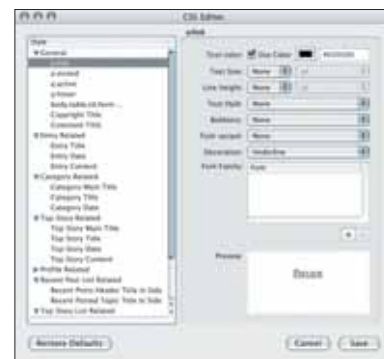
CSS Editor

a:link

Style
▼General
a:link
a:visited
a:active
a:hover
body,table,td,form...
Copyright Title
Comment Title
▼Entry Related
Entry Title
Entry Date
Entry Content
▼Category Related
Category Main Title
Category Title
Category Date
▼Top Story Related
Top Story Main Title
Top Story Title
Top Story Date
Top Story Content
▶Profile Related
▼Recent Post List Related
Recent Photo Header Title in Side
Recent Posted Topic Title in Side
▼Top Story List Related

Text color: Use Color #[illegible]
Text Size: None
Line height: None
Text Style: None
Boldness: None
Font variant: None
Decoration: Underline
Font Family: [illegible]

+ -

Preview
Preview

Restore Defaults

Cancel Save